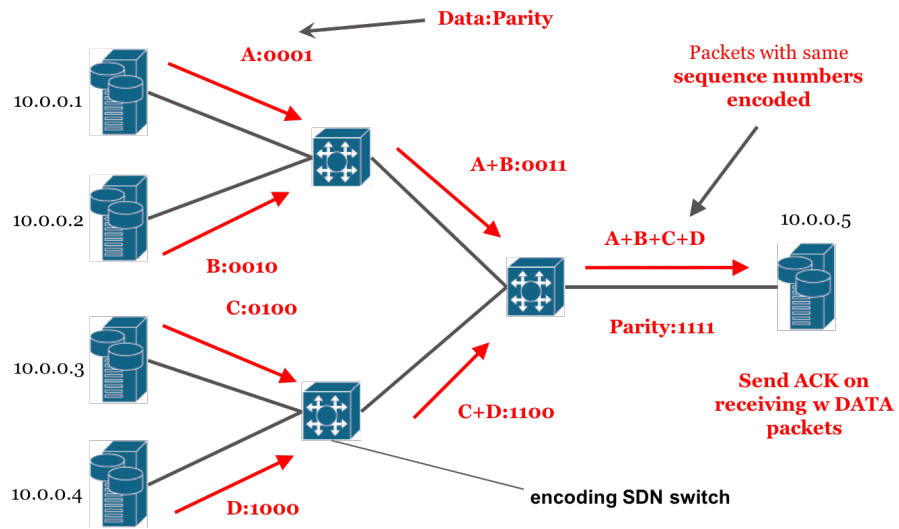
Data:Parity

A:0001

Packets with same **sequence numbers encoded**

10.0.0.1

A+B:0011

10.0.0.2

10.0.0.5

A+B+C+D

B:0010

C:0100

Parity:1111

10.0.0.3

Send ACK on receiving w DATA packets

C+D:1100

10.0.0.4

encoding SDN switch

D:1000